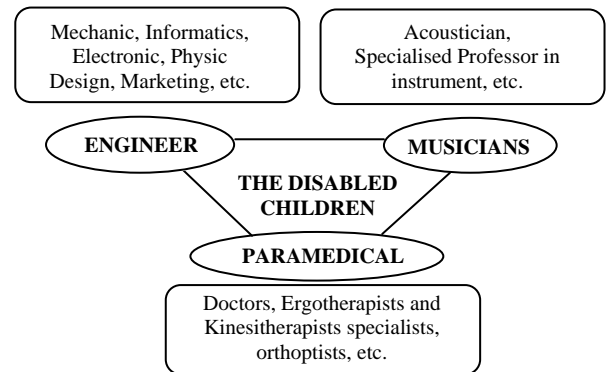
Mechanic, Informatics, Electronic, Physic Design, Marketing, etc.

Acoustician, Specialised Professor in instrument, etc.

ENGINEER

MUSICIANS

THE DISABLED CHILDREN

PARAMEDICAL

Doctors, Ergotherapists and Kinesitherapists specialists, orthoptists, etc.